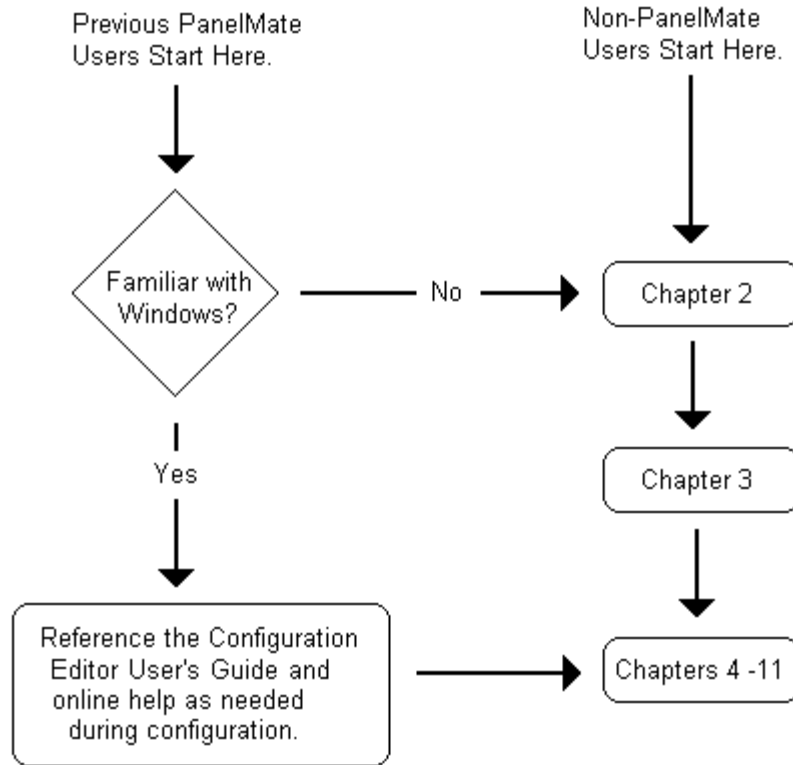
Previous PanelMate Users Start Here.

Non-PanelMate Users Start Here.

Familiar with Windows?

No

Chapter 2

Yes

Chapter 3

Reference the Configuration Editor User's Guide and online help as needed during configuration.

Chapters 4 -11